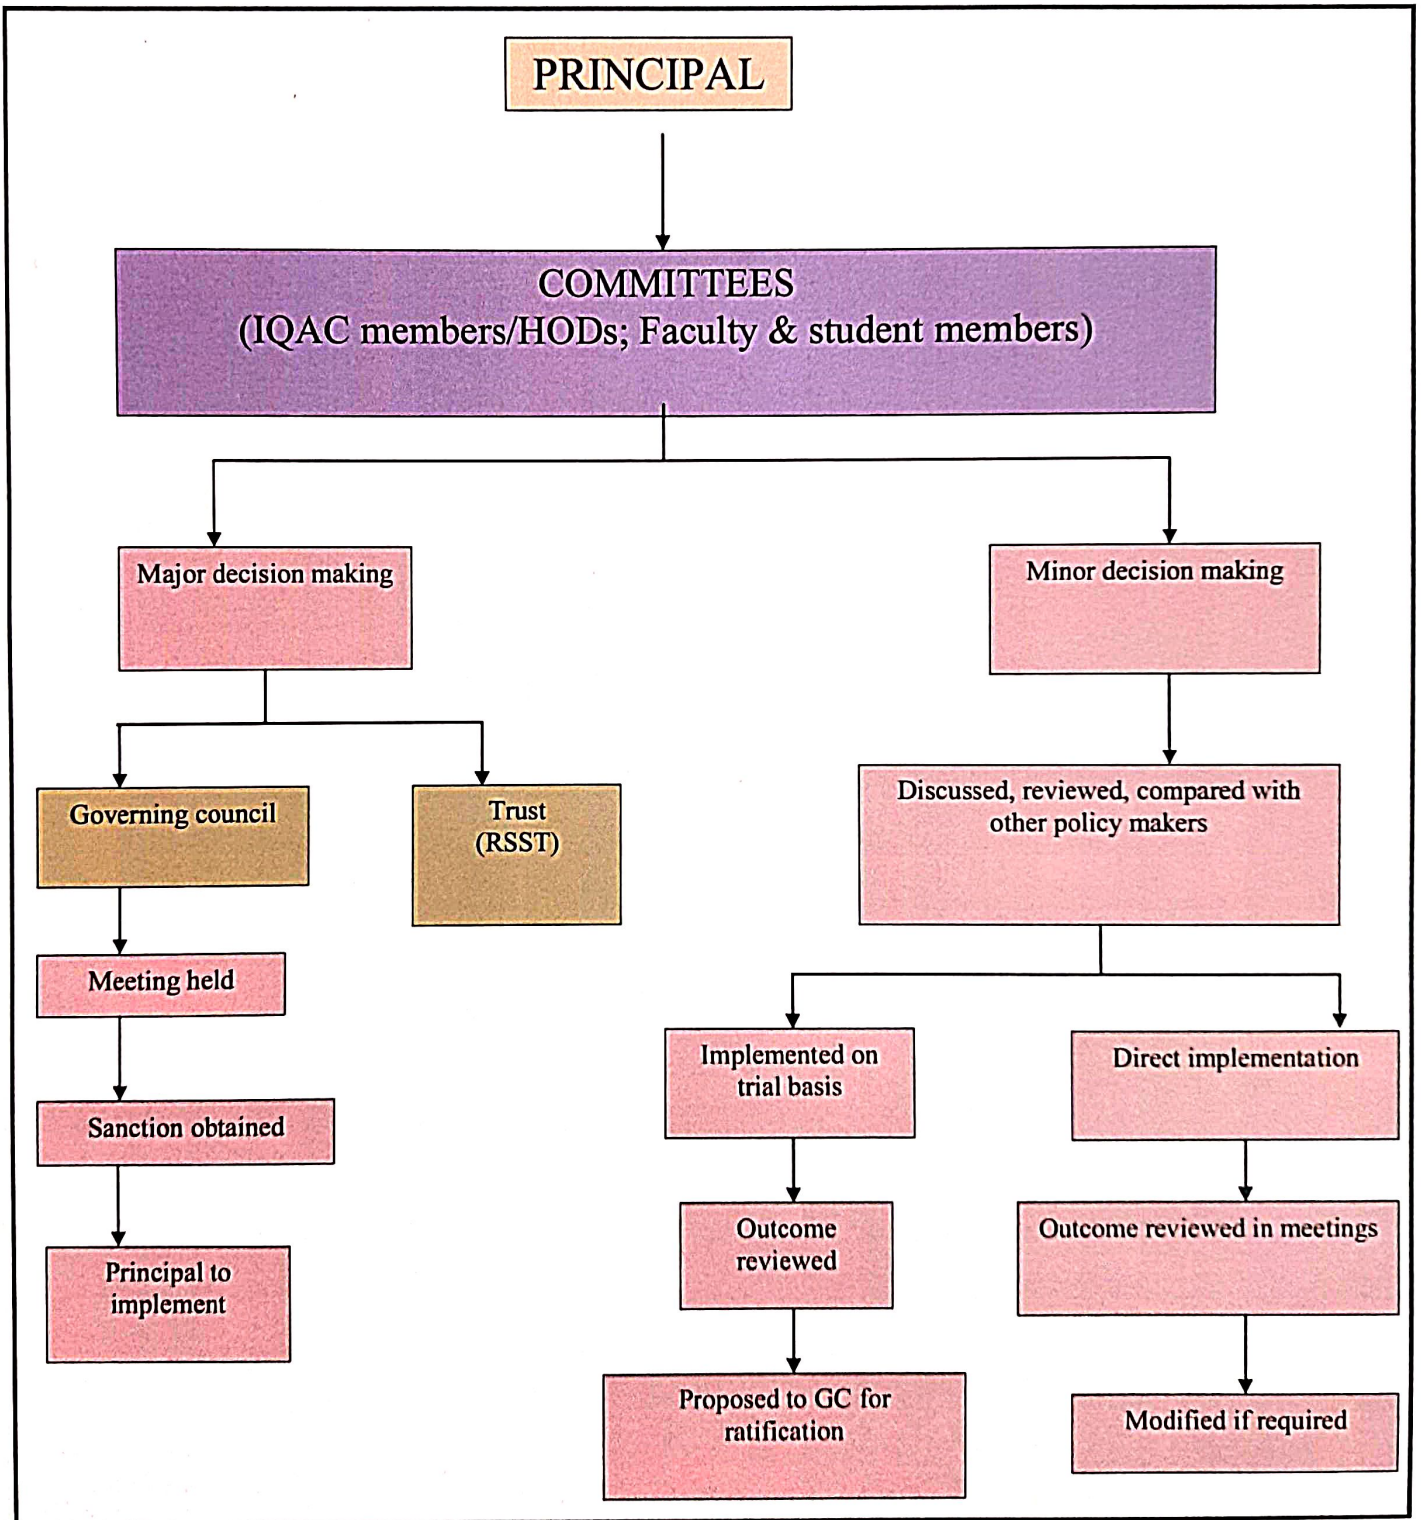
PRINCIPAL

COMMITTEES
(IQAC members/HODs; Faculty & student members)

Major decision making

Minor decision making

Governing council

Trust
(RSST)

Discussed, reviewed, compared with other policy makers

Meeting held

Sanction obtained

Principal to implement

Implemented on trial basis

Direct implementation

Outcome reviewed

Outcome reviewed in meetings

Proposed to GC for ratification

Modified if required